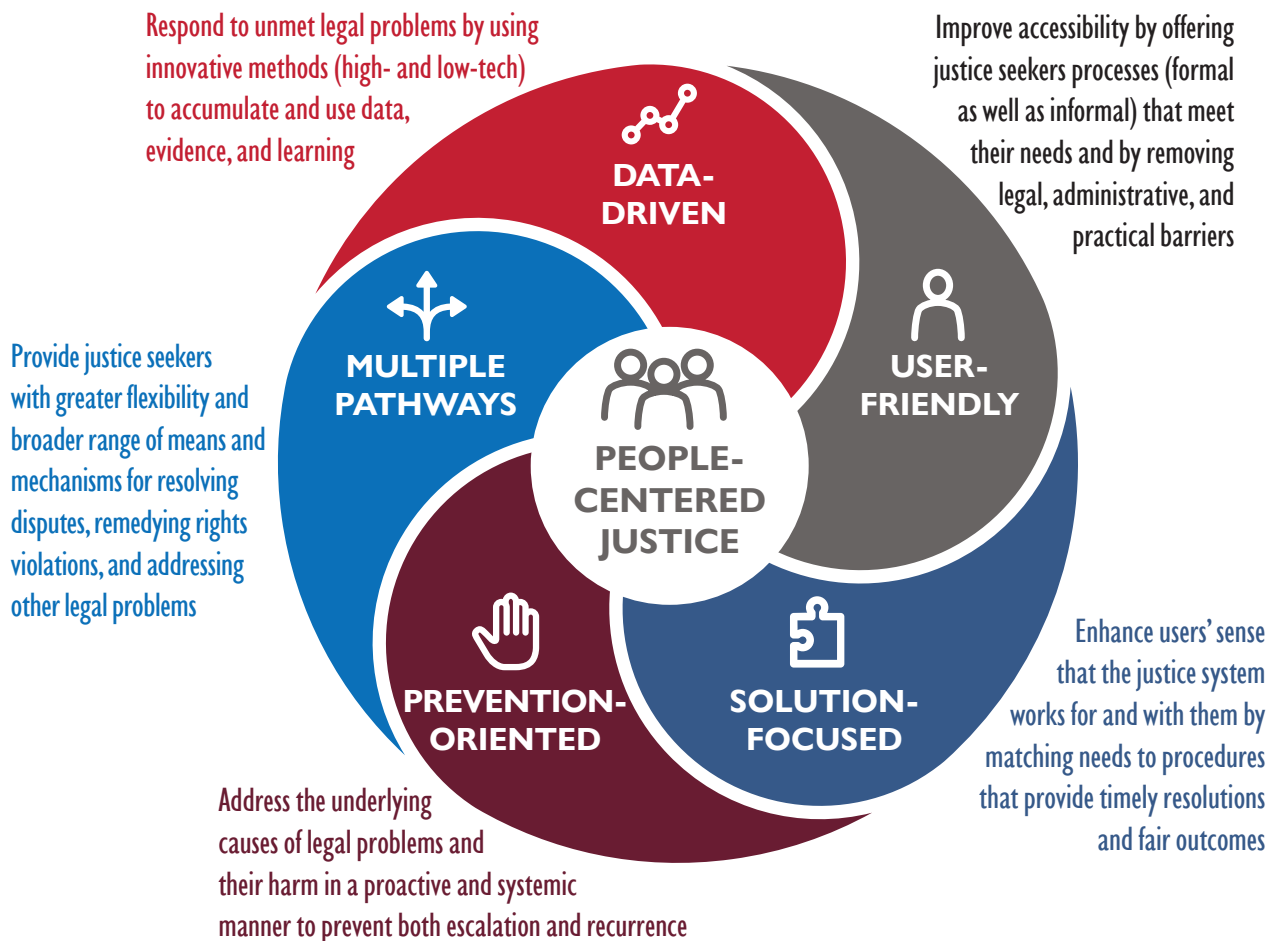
Respond to unmet legal problems by using innovative methods (high- and low-tech) to accumulate and use data, evidence, and learning

Improve accessibility by offering justice seekers processes (formal as well as informal) that meet their needs and by removing legal, administrative, and practical barriers

DATA-DRIVEN

MULTIPLE PATHWAYS

USER-FRIENDLY

PEOPLE-CENTERED JUSTICE

Provide justice seekers with greater flexibility and broader range of means and mechanisms for resolving disputes, remedying rights violations, and addressing other legal problems

PREVENTION-ORIENTED

SOLUTION-FOCUSED

Enhance users' sense that the justice system works for and with them by matching needs to procedures that provide timely resolutions and fair outcomes

Address the underlying causes of legal problems and their harm in a proactive and systemic manner to prevent both escalation and recurrence